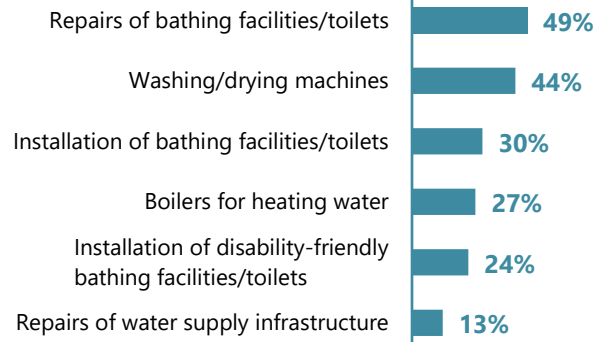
Repairs of bathing facilities/toilets 49%

Washing/drying machines 44%

Installation of bathing facilities/toilets 30%

Boilers for heating water 27%

Installation of disability-friendly bathing facilities/toilets 24%

Repairs of water supply infrastructure 13%